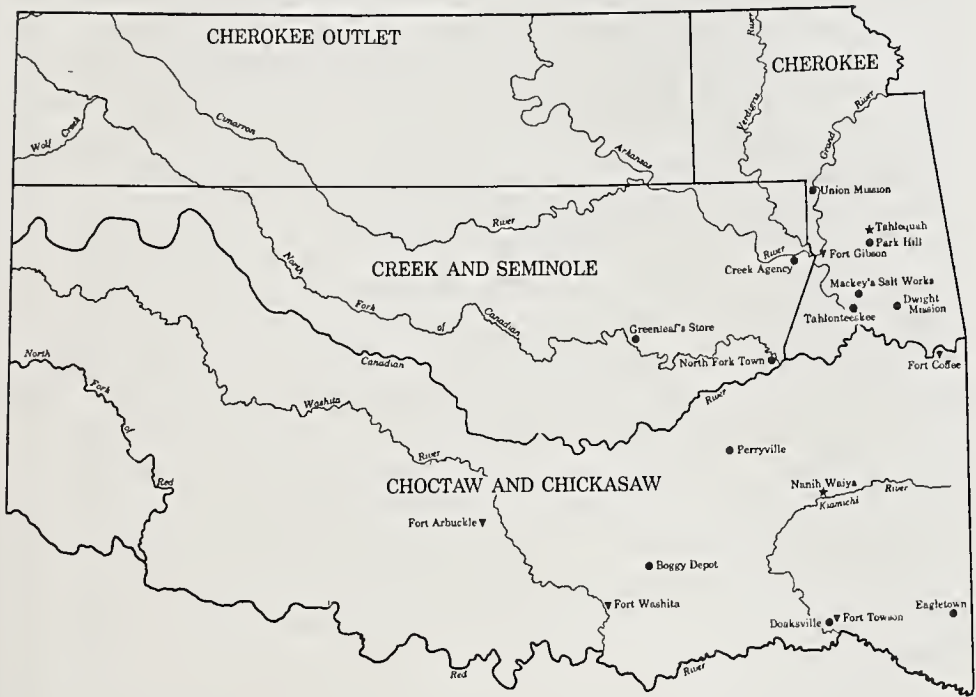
CHEROKEE OUTLET

CHEROKEE

Wolf Creek

Cimarron

Arkansas

Verdigris River

Grand River

Union Mission

Tahlequah

Park Hill

River

North

CREEK AND SEMINOLE

River

Creek Agency

Fort Gibson

Fork

of

Canadian

Mackey's Salt Works

Tahlonteeskee

Dwight Mission

Greenleaf's Store

North Fork Town

Fort Coffee

Canadian

North

Fork

of

Red

Washita

River

River

Perryville

CHOCTAW AND CHICKASAW

Nanih Waiya

River

Kiamichi

Fort Arbuckle

Boggy Depot

Fort Washita

Doaksville

Fort Towson

Eagletown

Red

River